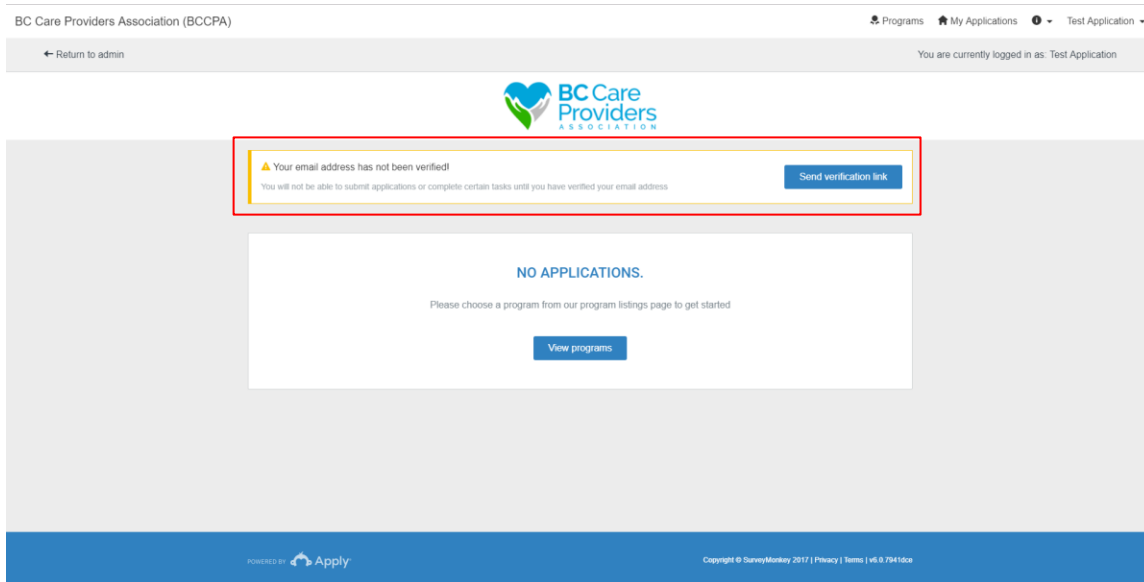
BC Care Providers Association (BCCPA)

Programs My Applications Test Application

← Return to admin

You are currently logged in as: Test Application

BC Care Providers ASSOCIATION

Your email address has not been verified!

You will not be able to submit applications or complete certain tasks until you have verified your email address

Send verification link

NO APPLICATIONS.

Please choose a program from our program listings page to get started

View programs

POWERED BY Apply

Copyright © SurveyMonkey 2017 | Privacy | Terms | v6.0.7941dce